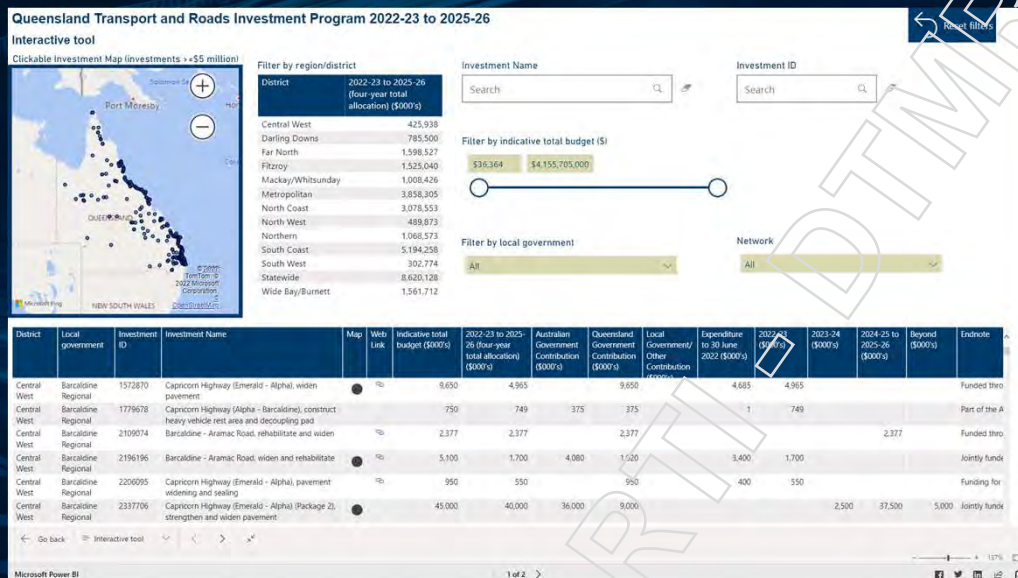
Queensland Transport and Roads Investment Program 2022-23 to 2025-26

Interactive tool

Reset filters

Clickable Investment Map (investments >=$5 million)

Port Moresby

QUEENSLAND

NEW SOUTH WALES

© 2022 TomTom © 2022 Microsoft Corporation OpenStreetMap

Microsoft Bing

Filter by region/district

| District | 2022-23 to 2025-26 (four-year total allocation) ($000's) |
|---|---|
| Central West | 425,938 |
| Darling Downs | 785,500 |
| Far North | 1,598,527 |
| Fitzroy | 1,525,040 |
| Mackay/Whitsunday | 1,008,426 |
| Metropolitan | 3,858,305 |
| North Coast | 3,078,553 |
| North West | 489,873 |
| Northern | 1,068,573 |
| South Coast | 5,194,258 |
| South West | 302,774 |
| Statewide | 8,620,128 |
| Wide Bay/Burnett | 1,561,712 |

Investment Name

Search

Investment ID

Search

Filter by indicative total budget ($)

$36,364 $4,155,705,000

Filter by local government

All

Network

All

| District | Local government | Investment ID | Investment Name | Map | Web Link | Indicative total budget ($000's) | 2022-23 to 2025-26 (four-year total allocation) ($000's) | Australian Government Contribution ($000's) | Queensland Government Contribution ($000's) | Local Government/ Other Contribution ($000's) | Expenditure to 30 June 2022 ($000's) | 2022-23 ($000's) | 2023-24 ($000's) | 2024-25 to 2025-26 ($000's) | Beyond ($000's) | Endnote |
|---|---|---|---|---|---|---|---|---|---|---|---|---|---|---|---|---|
| Central West | Barcaldine Regional | 1572870 | Capricorn Highway (Emerald - Alpha), widen pavement | | | 9,650 | 4,965 | | 9,650 | | 4,685 | 4,965 | | | | Funded thro |
| Central West | Barcaldine Regional | 1779678 | Capricorn Highway (Alpha - Barcaldine), construct heavy vehicle rest area and decoupling pad | | | 750 | 749 | 375 | 375 | | 1 | 749 | | | | Part of the A |
| Central West | Barcaldine Regional | 2109074 | Barcaldine - Aramac Road, rehabilitate and widen | | | 2,377 | 2,377 | | 2,377 | | | | | 2,377 | | Funded thro |
| Central West | Barcaldine Regional | 2196196 | Barcaldine - Aramac Road, widen and rehabilitate | | | 5,100 | 1,700 | 4,080 | 1,020 | | 3,400 | 1,700 | | | | Jointly funde |
| Central West | Barcaldine Regional | 2206095 | Capricorn Highway (Emerald - Alpha), pavement widening and sealing | | | 950 | 550 | | 950 | | 400 | 550 | | | | Funding for |
| Central West | Barcaldine Regional | 2337706 | Capricorn Highway (Emerald - Alpha) (Package 2), strengthen and widen pavement | | | 45,000 | 40,000 | 36,000 | 9,000 | | | | 2,500 | 37,500 | 5,000 | Jointly funde |

Go back   Interactive tool

Microsoft Power BI

1 of 2

RTI DTMR